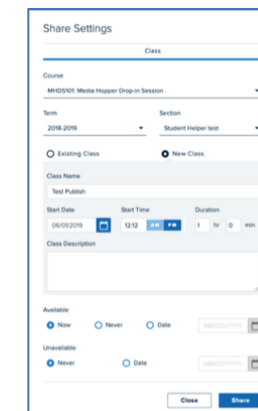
Share Settings

Class

Course

MHDS101: Media Hopper Drop-in Session

Term

2018-2019

Section

Student Helper test

Existing Class

New Class

Class Name

Test Publish

Start Date

06/01/2019

Start Time

12:12

AM

PM

Duration

1

hr

0

min

Class Description

Available

Now

Never

Date

MM/DD/YYYY

Unavailable

Never

Date

MM/DD/YYYY

Close

Share